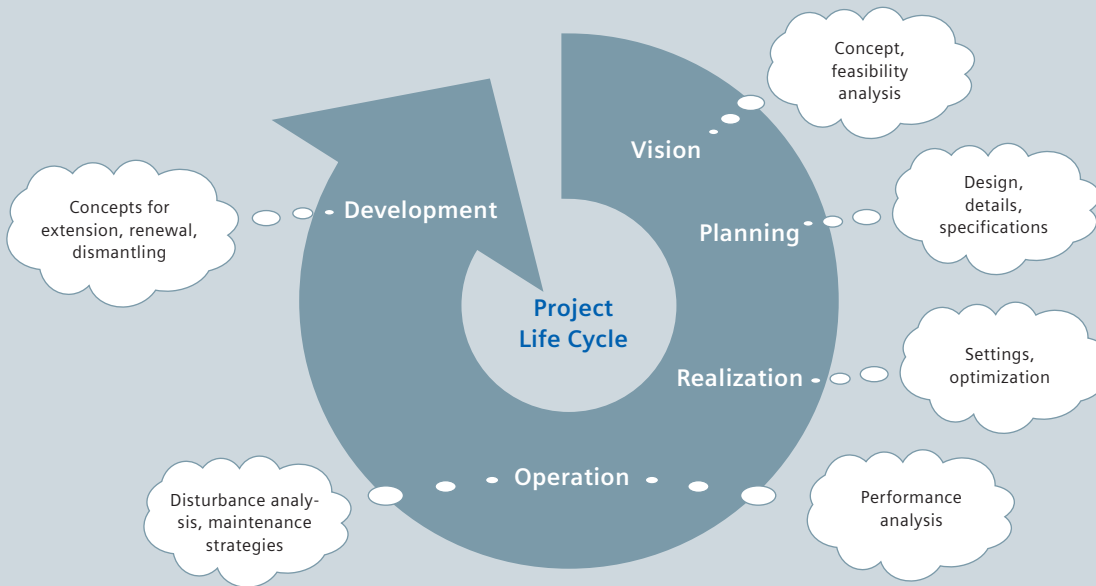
Concept, feasibility analysis

Vision

Concepts for extension, renewal, dismantling

Development

Design, details, specifications

Planning

Project Life Cycle

Settings, optimization

Realization

Operation

Disturbance analysis, maintenance strategies

Performance analysis